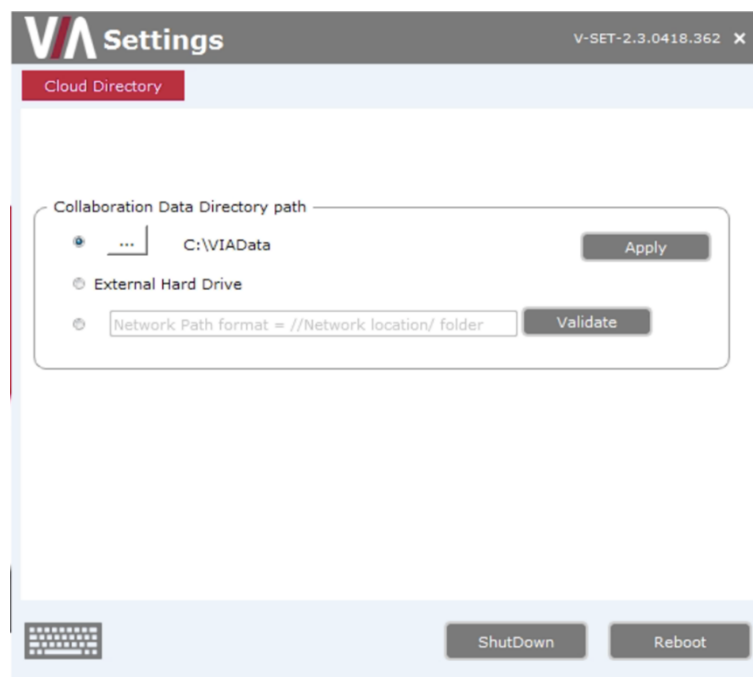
VIA Settings

V-SET-2.3.0418.362 ✕

Cloud Directory

Collaboration Data Directory path

... C:\VIAData

Apply

External Hard Drive

Network Path format = //Network location/ folder

Validate

ShutDown

Reboot